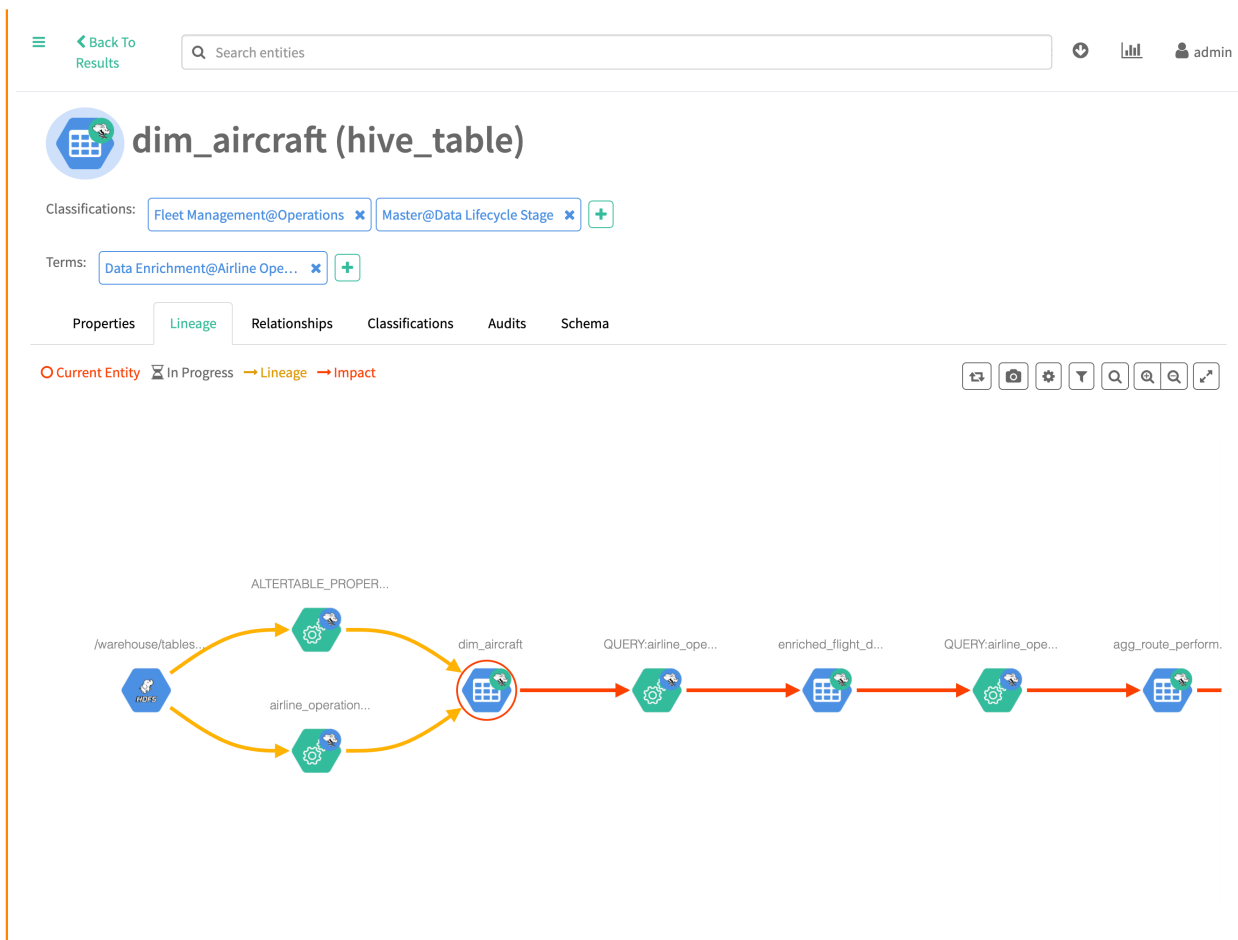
Back To Results

Search entities

admin

dim_aircraft (hive_table)

Classifications: Fleet Management@Operations Master@Data Lifecycle Stage

Terms: Data Enrichment@Airline Ope…

Properties Lineage Relationships Classifications Audits Schema

Current Entity In Progress Lineage Impact

ALTERTABLE_PROPER...

/warehouse/tables...

HDFS

airline_operation...

dim_aircraft

QUERY:airline_ope...

enriched_flight_d...

QUERY:airline_ope...

agg_route_perform.